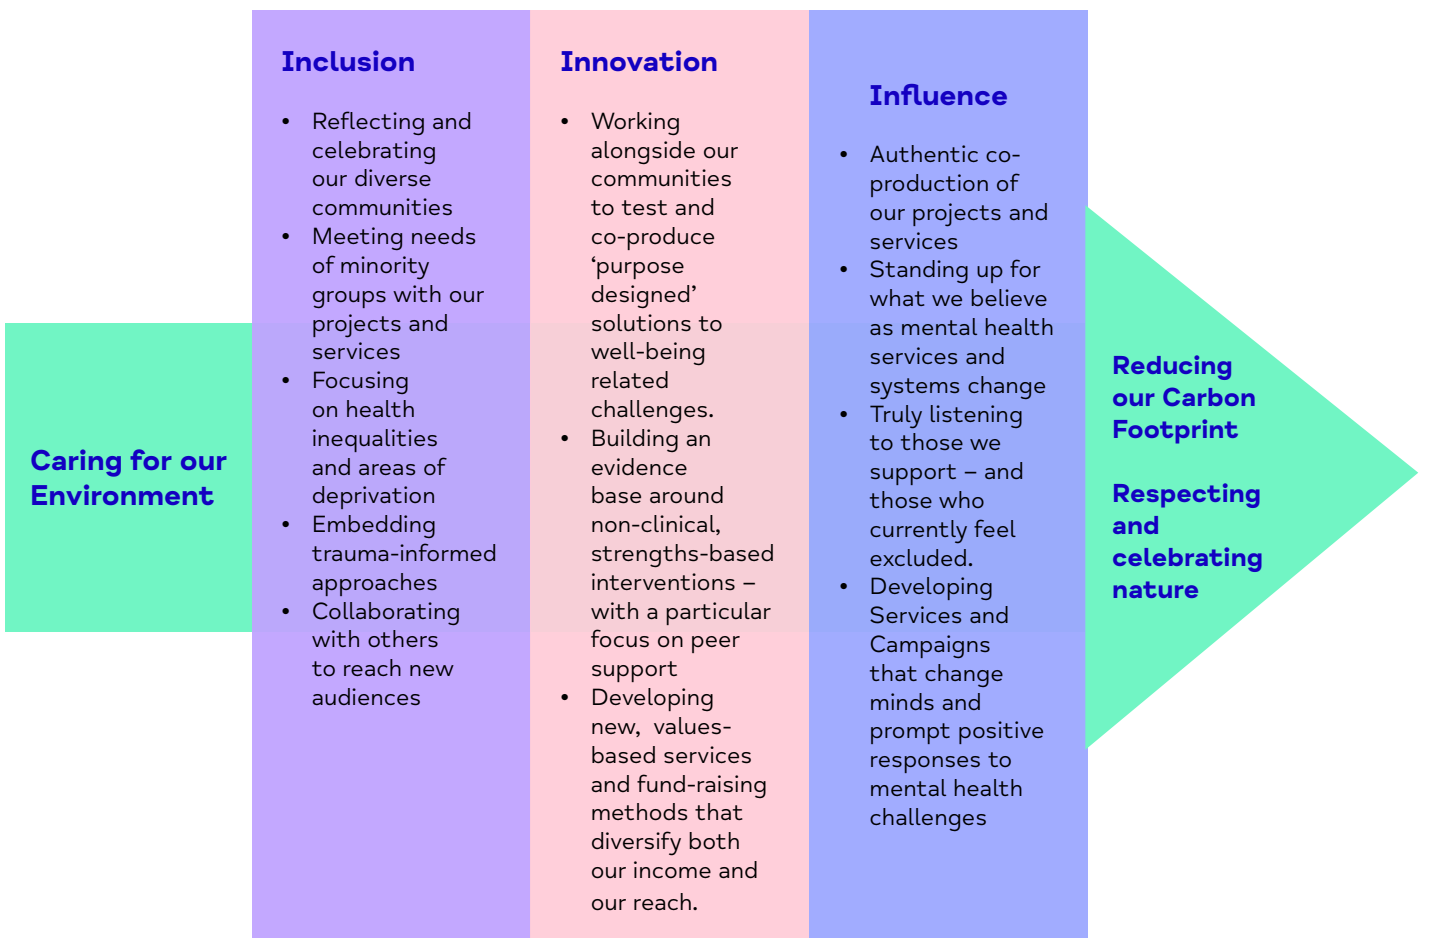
Caring for our Environment

Inclusion

- Reflecting and celebrating our diverse communities
- Meeting needs of minority groups with our projects and services
- Focusing on health inequalities and areas of deprivation
- Embedding trauma-informed approaches
- Collaborating with others to reach new audiences

Innovation

- Working alongside our communities to test and co-produce 'purpose designed' solutions to well-being related challenges.
- Building an evidence base around non-clinical, strengths-based interventions – with a particular focus on peer support
- Developing new, values-based services and fund-raising methods that diversify both our income and our reach.

Influence

- Authentic co-production of our projects and services
- Standing up for what we believe as mental health services and systems change
- Truly listening to those we support – and those who currently feel excluded.
- Developing Services and Campaigns that change minds and prompt positive responses to mental health challenges

Reducing our Carbon Footprint

Respecting and celebrating nature